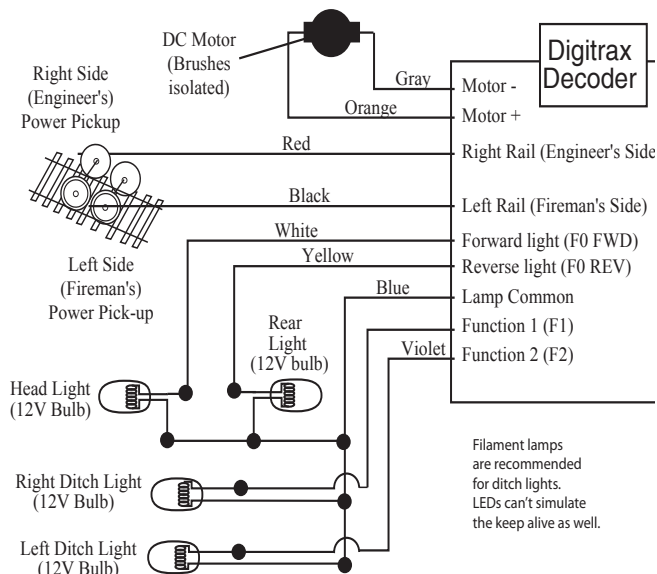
DC Motor (Brushes isolated)

Digitrax Decoder

Right Side (Engineer's) Power Pickup

Gray

Motor -

Orange

Motor +

Red

Right Rail (Engineer's Side

Black

Left Rail (Fireman's Side)

White

Forward light (F0 FWD)

Yellow

Reverse light (F0 REV)

Left Side (Fireman's) Power Pick-up

Blue

Lamp Common

Function 1 (F1)

Violet

Function 2 (F2)

Rear Light (12V bulb)

Head Light (12V Bulb)

Filament lamps are recommended for ditch lights. LEDs can't simulate the keep alive as well.

Right Ditch Light (12V Bulb)

Left Ditch Light (12V Bulb)